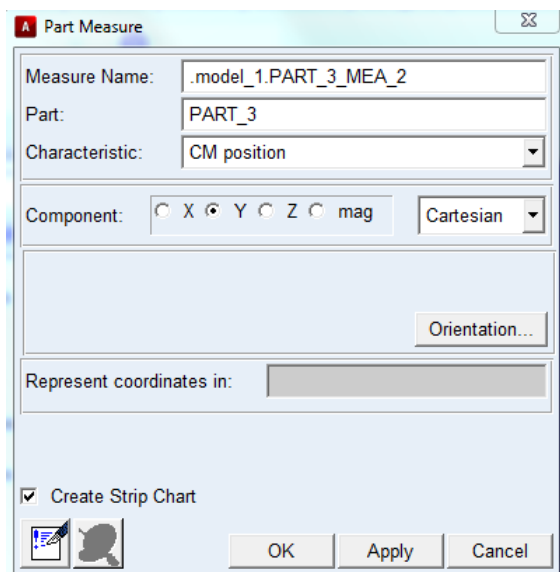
A Part Measure

Measure Name: .model_1.PART_3_MEA_2
Part: PART_3
Characteristic: CM position

Component: X Y Z mag Cartesian

Orientation...

Represent coordinates in:

Create Strip Chart

OK Apply Cancel